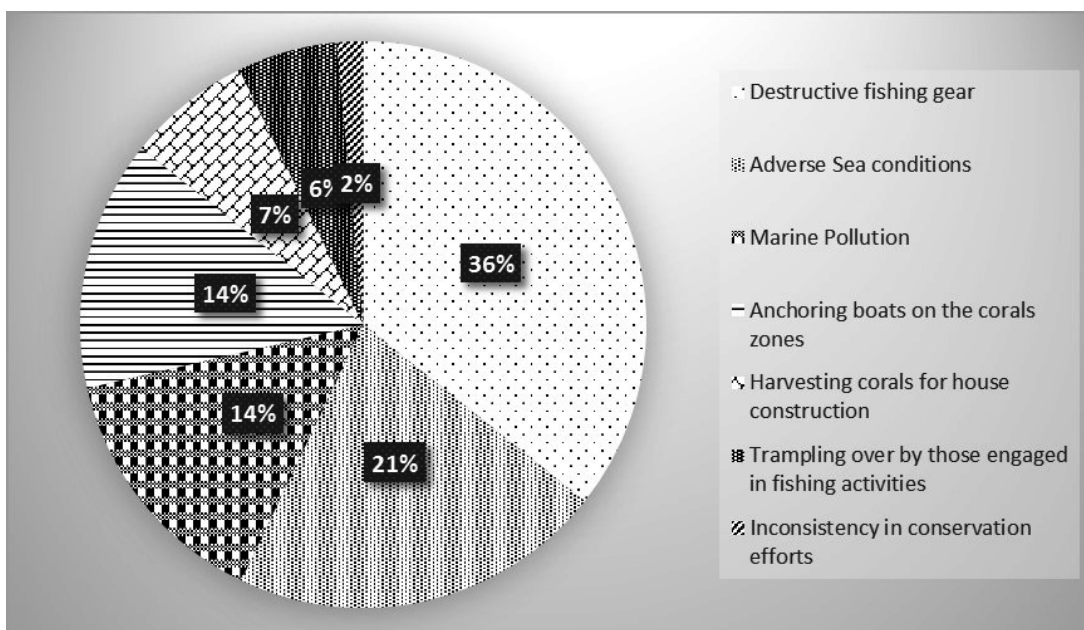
36%

21%

14%

14%

7%

6%

2%

Destructive fishing gear

Adverse Sea conditions

Marine Pollution

Anchoring boats on the corals zones

Harvesting corals for house construction

Trampling over by those engaged in fishing activities

Inconsistency in conservation efforts